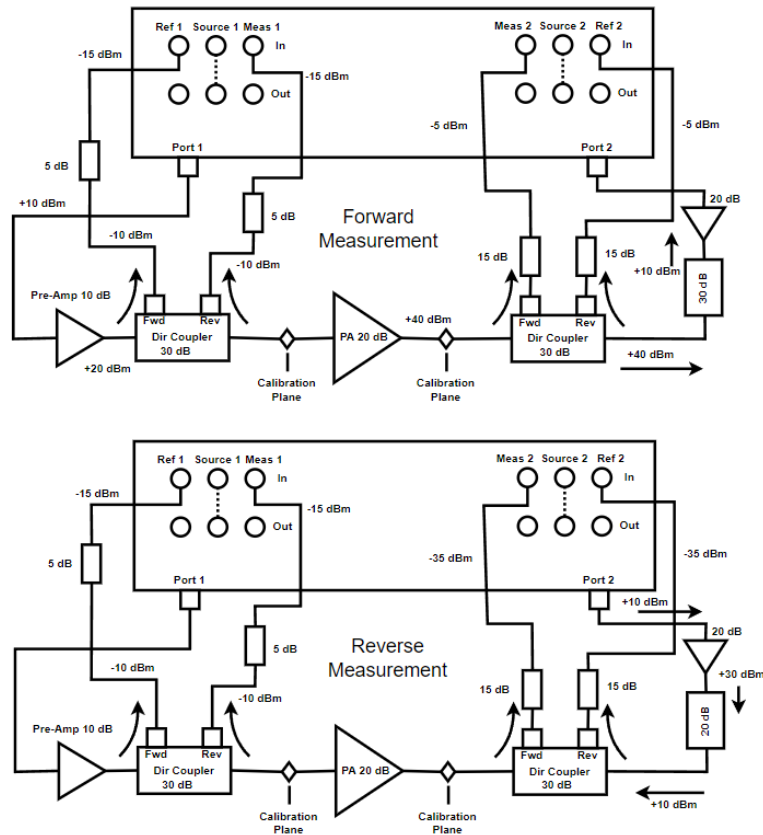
Ref 1 Source 1 Meas 1
In
Out
Meas 2 Source 2 Ref 2
In
Out
-15 dBm
-15 dBm
-5 dBm
-5 dBm
5 dB
Port 1
Port 2
+10 dBm
5 dB
20 dB
Forward Measurement
-10 dBm
-10 dBm
15 dB
15 dB
+10 dBm
30 dB
Pre-Amp 10 dB
Fwd
Rev
Dir Coupler 30 dB
PA 20 dB
+40 dBm
Fwd
Rev
Dir Coupler 30 dB
+20 dBm
+40 dBm
Calibration Plane
Calibration Plane

Ref 1 Source 1 Meas 1
In
Out
Meas 2 Source 2 Ref 2
In
Out
-15 dBm
-15 dBm
5 dB
-35 dBm
-35 dBm
Port 1
Port 2
+10 dBm
5 dB
20 dB
Reverse Measurement
-10 dBm
-10 dBm
15 dB
15 dB
+30 dBm
20 dB
Pre-Amp 10 dB
Fwd
Rev
Dir Coupler 30 dB
PA 20 dB
Fwd
Rev
Dir Coupler 30 dB
+10 dBm
Calibration Plane
Calibration Plane